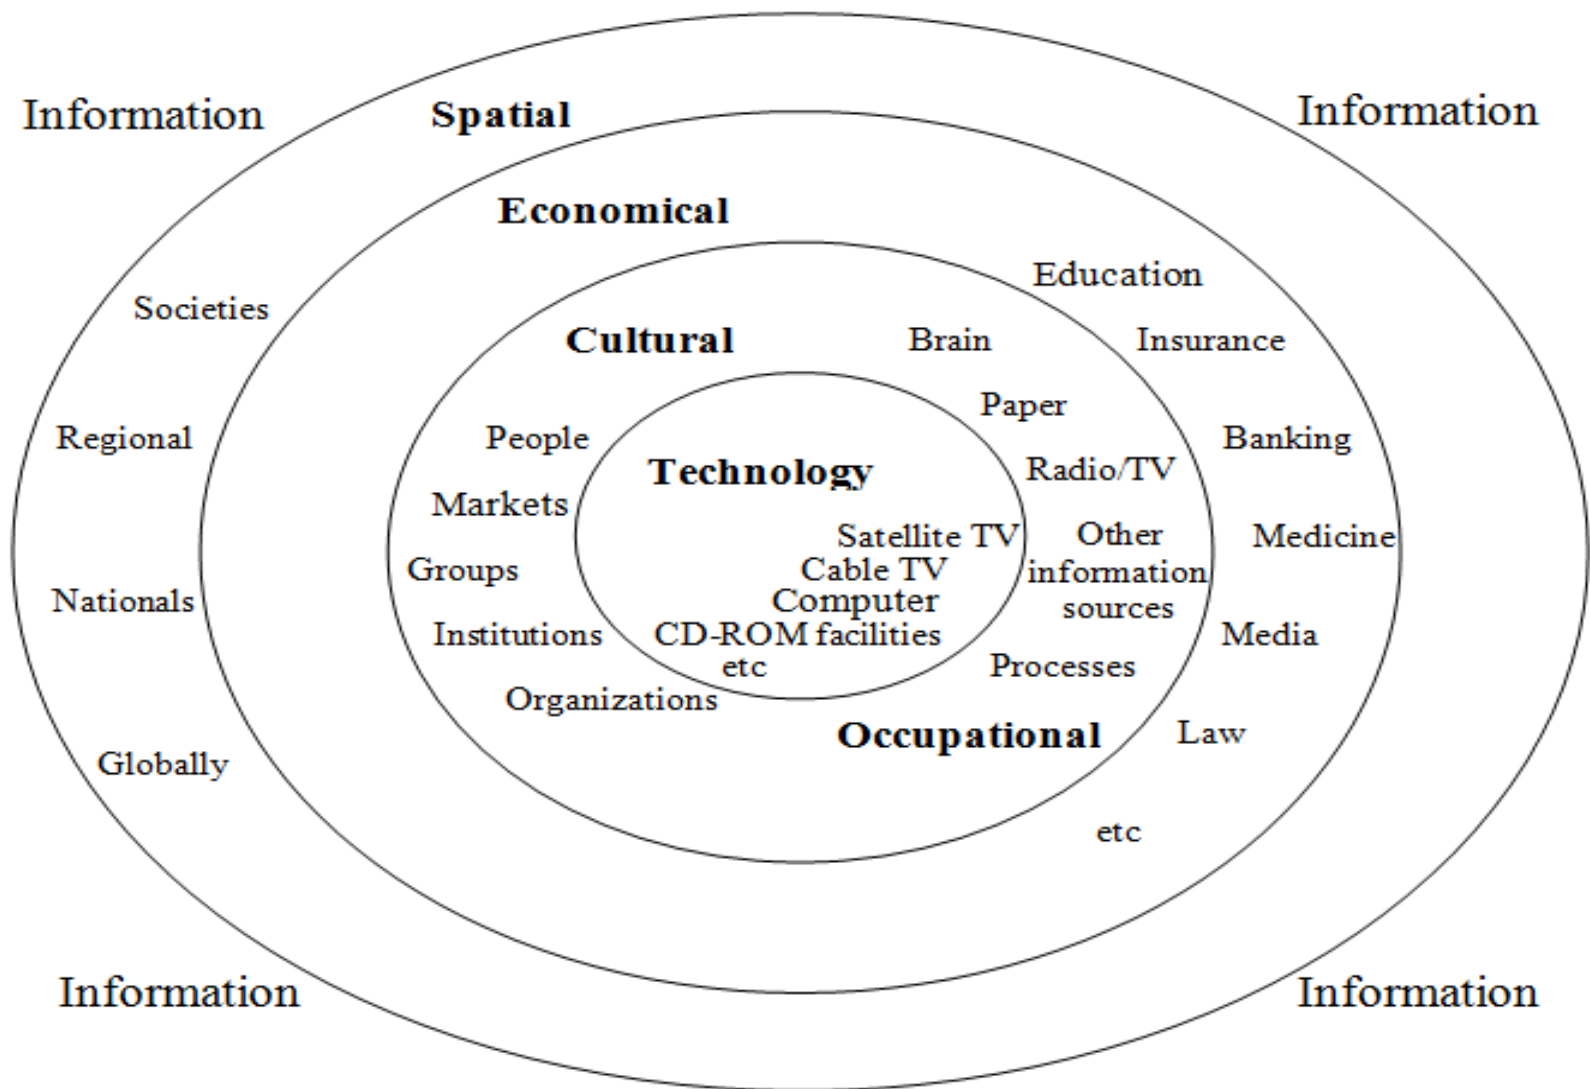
Information

Spatial

Information

Economical

Education

Societies

Cultural

Brain

Insurance

Paper

Regional

People

Banking

Technology

Radio/TV

Markets

Satellite TV

Other information sources

Medicine

Groups

Cable TV

Computer

Nationals

Institutions

CD-ROM facilities

Media

etc

Processes

Organizations

Occupational

Law

Globally

etc

Information

Information